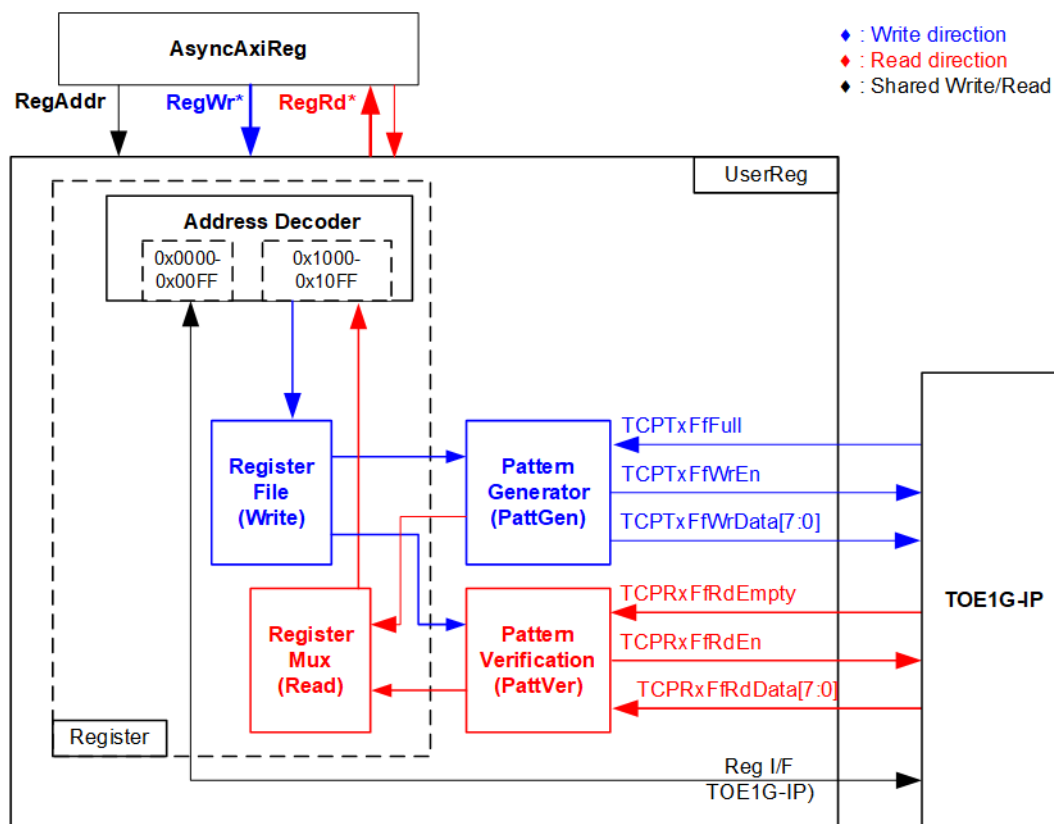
♦ : Write direction
♦ : Read direction
♦ : Shared Write/Read

AsyncAxiReg

RegAddr
RegWr*
RegRd*

UserReg

Address Decoder
0x0000-
0x00FF
0x1000-
0x10FF

Register File (Write)

Pattern Generator (PattGen)

TCPTxFfFull
TCPTxFfWrEn
TCPTxFfWrData[7:0]

Register Mux (Read)

Pattern Verification (PattVer)

TCPRxFfRdEmpty
TCPRxFfRdEn
TCPRxFfRdData[7:0]

TOE1G-IP

Register

Reg I/F
TOE1G-IP)